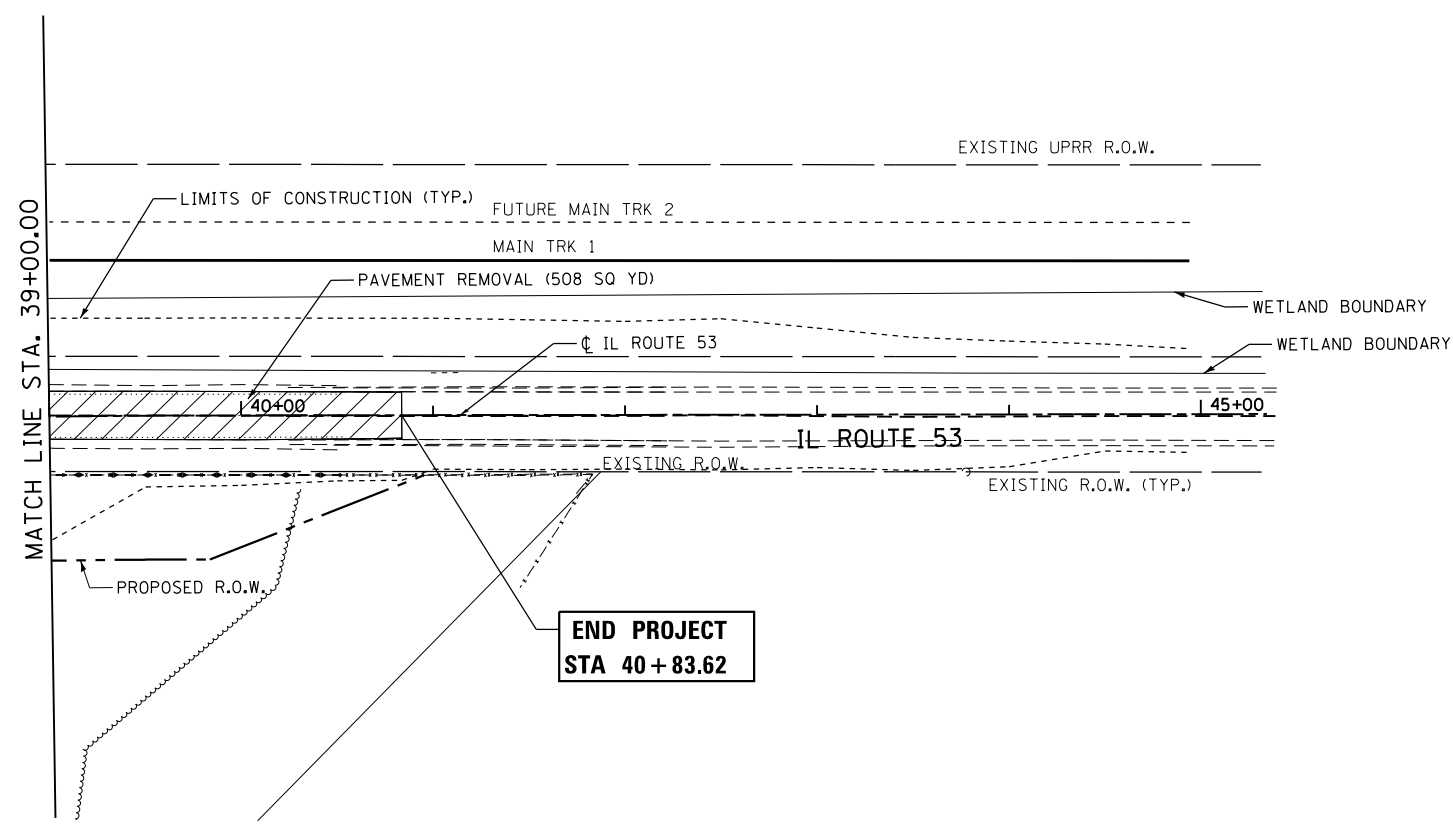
MATCH LINE STA. 39+00.00

EXISTING UPRR R.O.W.

LIMITS OF CONSTRUCTION (TYP.)

FUTURE MAIN TRK 2

MAIN TRK 1

PAVEMENT REMOVAL (508 SQ YD)

WETLAND BOUNDARY

WETLAND BOUNDARY

₵ IL ROUTE 53

40+00

45+00

IL ROUTE 53

EXISTING R.O.W.

EXISTING R.O.W. (TYP.)

PROPOSED R.O.W.

END PROJECT
STA 40 + 83.62